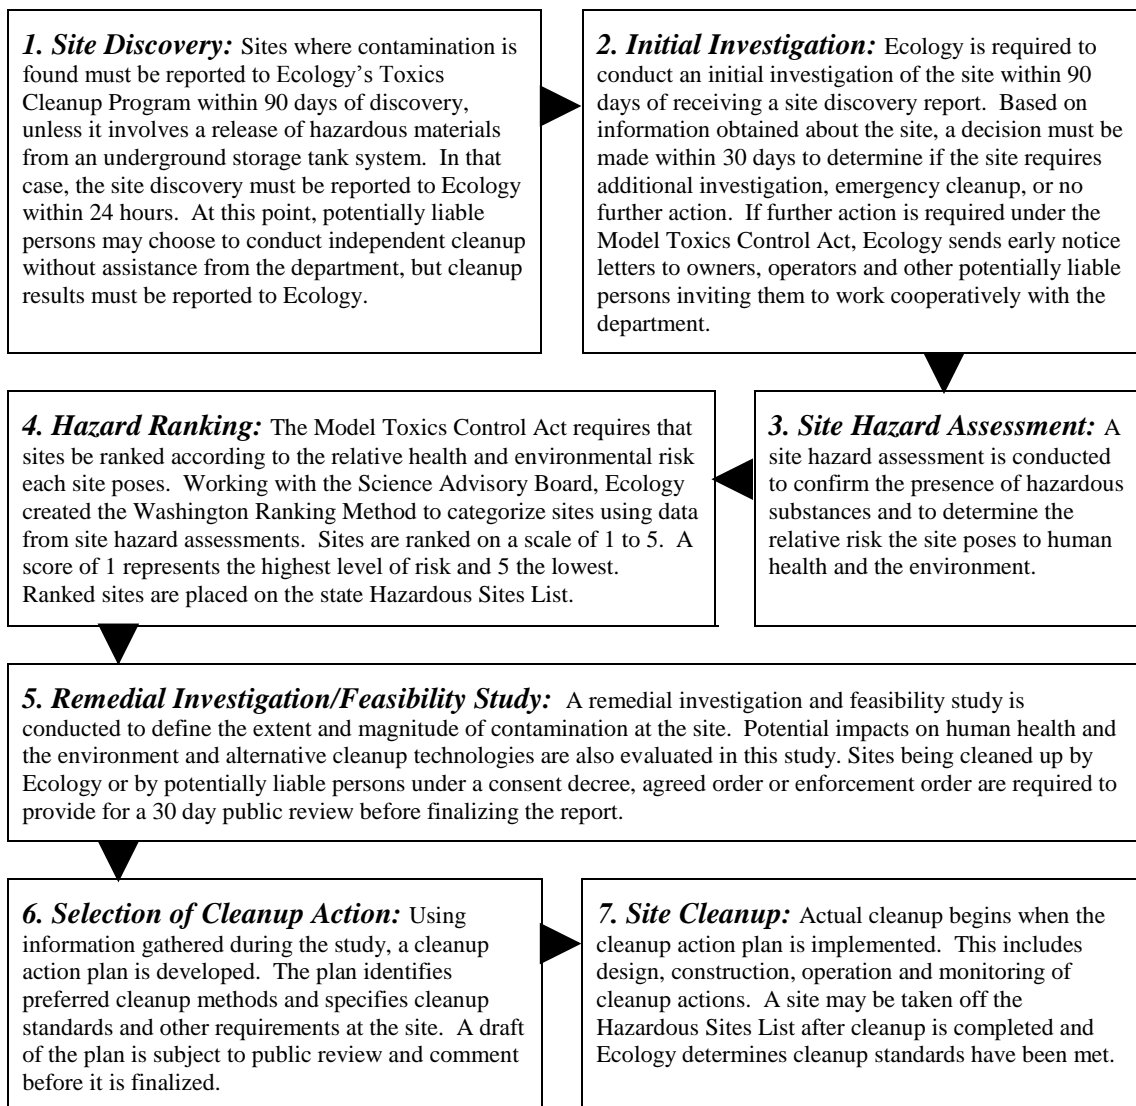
*1. Site Discovery:* Sites where contamination is found must be reported to Ecology's Toxics Cleanup Program within 90 days of discovery, unless it involves a release of hazardous materials from an underground storage tank system. In that case, the site discovery must be reported to Ecology within 24 hours. At this point, potentially liable persons may choose to conduct independent cleanup without assistance from the department, but cleanup results must be reported to Ecology.

*2. Initial Investigation:* Ecology is required to conduct an initial investigation of the site within 90 days of receiving a site discovery report. Based on information obtained about the site, a decision must be made within 30 days to determine if the site requires additional investigation, emergency cleanup, or no further action. If further action is required under the Model Toxics Control Act, Ecology sends early notice letters to owners, operators and other potentially liable persons inviting them to work cooperatively with the department.

*4. Hazard Ranking:* The Model Toxics Control Act requires that sites be ranked according to the relative health and environmental risk each site poses. Working with the Science Advisory Board, Ecology created the Washington Ranking Method to categorize sites using data from site hazard assessments. Sites are ranked on a scale of 1 to 5. A score of 1 represents the highest level of risk and 5 the lowest. Ranked sites are placed on the state Hazardous Sites List.

*3. Site Hazard Assessment:* A site hazard assessment is conducted to confirm the presence of hazardous substances and to determine the relative risk the site poses to human health and the environment.

*5. Remedial Investigation/Feasibility Study:* A remedial investigation and feasibility study is conducted to define the extent and magnitude of contamination at the site. Potential impacts on human health and the environment and alternative cleanup technologies are also evaluated in this study. Sites being cleaned up by Ecology or by potentially liable persons under a consent decree, agreed order or enforcement order are required to provide for a 30 day public review before finalizing the report.

*6. Selection of Cleanup Action:* Using information gathered during the study, a cleanup action plan is developed. The plan identifies preferred cleanup methods and specifies cleanup standards and other requirements at the site. A draft of the plan is subject to public review and comment before it is finalized.

*7. Site Cleanup:* Actual cleanup begins when the cleanup action plan is implemented. This includes design, construction, operation and monitoring of cleanup actions. A site may be taken off the Hazardous Sites List after cleanup is completed and Ecology determines cleanup standards have been met.